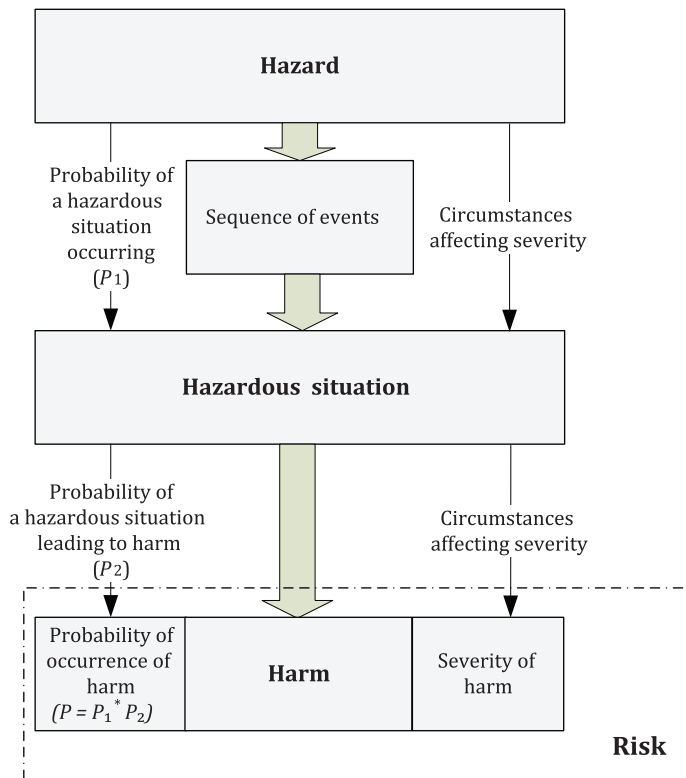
Hazard

Probability of a hazardous situation occurring ($P_1$)

Sequence of events

Circumstances affecting severity

Hazardous situation

Probability of a hazardous situation leading to harm ($P_2$)

Circumstances affecting severity

Probability of occurrence of harm ($P = P_1 * P_2$)

Harm

Severity of harm

Risk